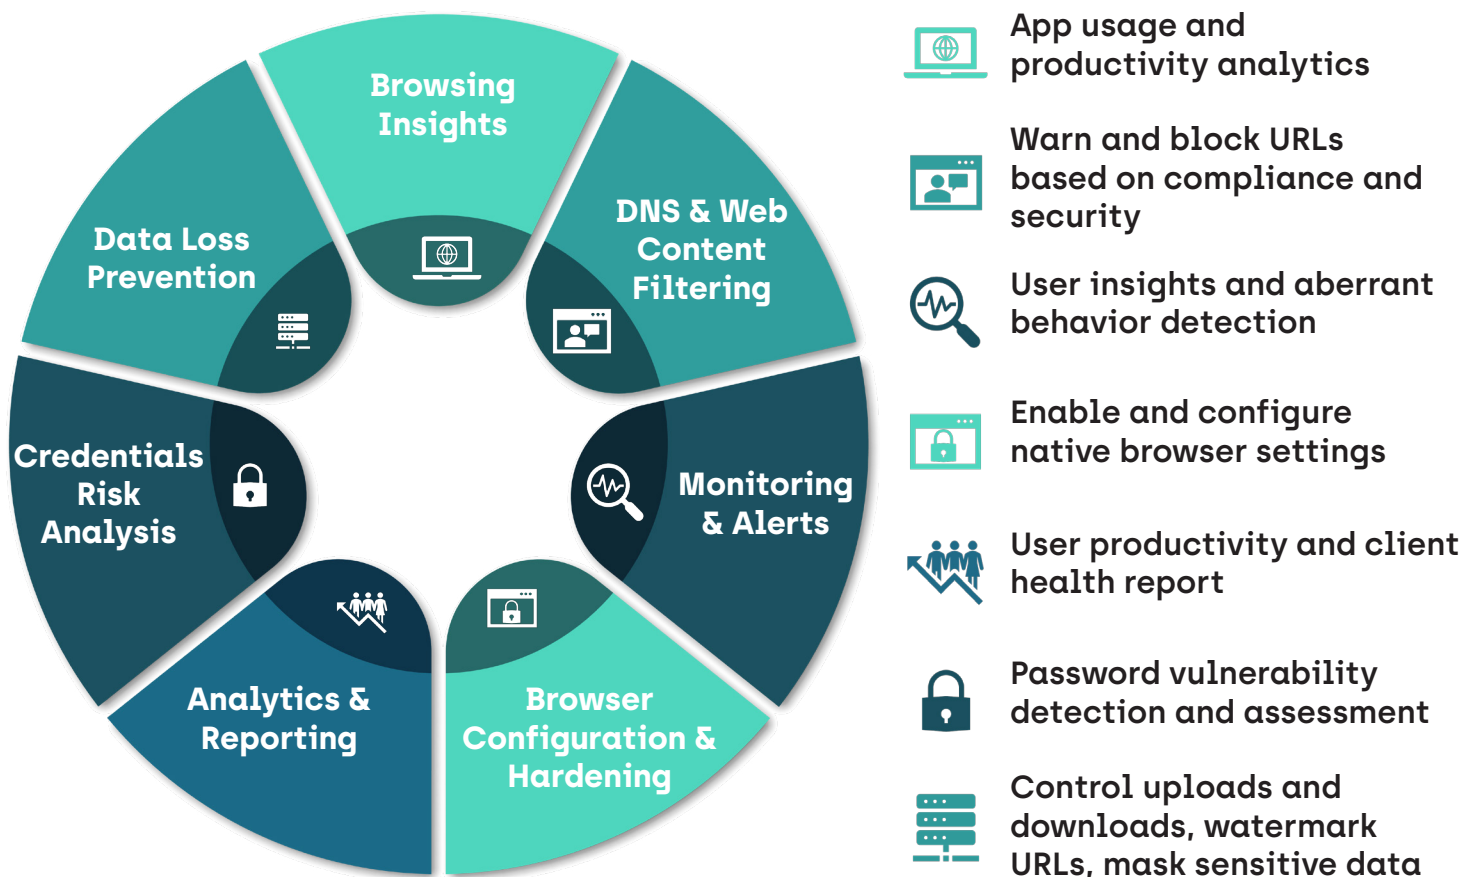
Browsing Insights

DNS & Web Content Filtering

Monitoring & Alerts

Browser Configuration & Hardening

Analytics & Reporting

Credentials Risk Analysis

Data Loss Prevention

App usage and productivity analytics

Warn and block URLs based on compliance and security

User insights and aberrant behavior detection

Enable and configure native browser settings

User productivity and client health report

Password vulnerability detection and assessment

Control uploads and downloads, watermark URLs, mask sensitive data